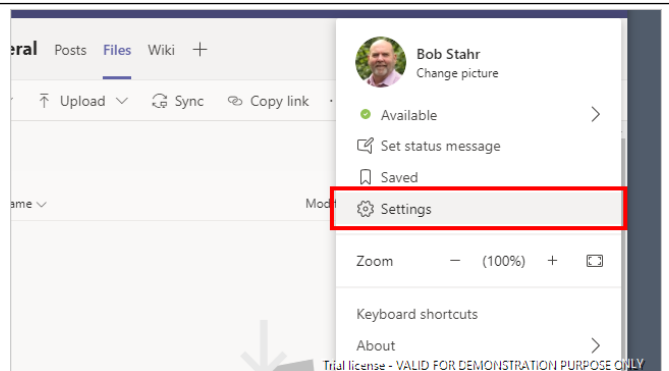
eral Posts Files Wiki +

Upload Sync Copy link

ame Mod

Bob Stahr
Change picture

Available

Set status message

Saved

Settings

Zoom − (100%) +

Keyboard shortcuts

About

Trial license - VALID FOR DEMONSTRATION PURPOSE ONLY